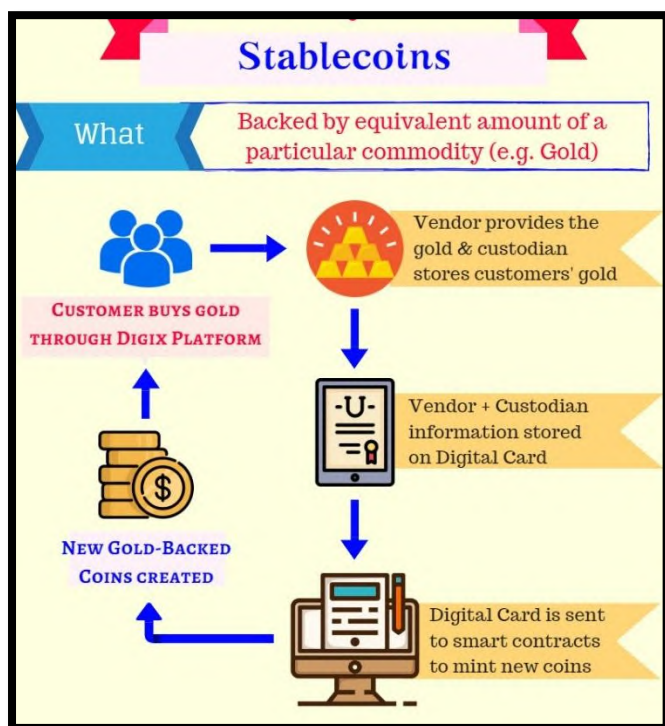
Stablecoins

What

Backed by equivalent amount of a particular commodity (e.g. Gold)

CUSTOMER BUYS GOLD THROUGH DIGIX PLATFORM

Vendor provides the gold & custodian stores customers' gold

-U-

Vendor + Custodian information stored on Digital Card

$

NEW GOLD-BACKED COINS CREATED

Digital Card is sent to smart contracts to mint new coins